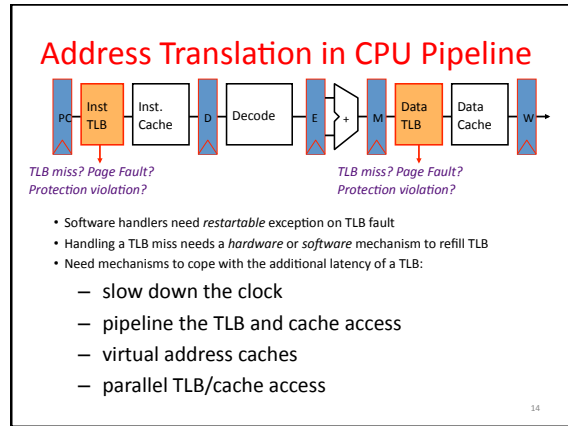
Address Translation in CPU Pipeline

PC

Inst TLB

Inst. Cache

D

Decode

E

+

M

Data TLB

Data Cache

W

TLB miss? Page Fault? Protection violation?

TLB miss? Page Fault? Protection violation?

• Software handlers need *restartable* exception on TLB fault
• Handling a TLB miss needs a *hardware* or *software* mechanism to refill TLB
• Need mechanisms to cope with the additional latency of a TLB:
– slow down the clock
– pipeline the TLB and cache access
– virtual address caches
– parallel TLB/cache access

14